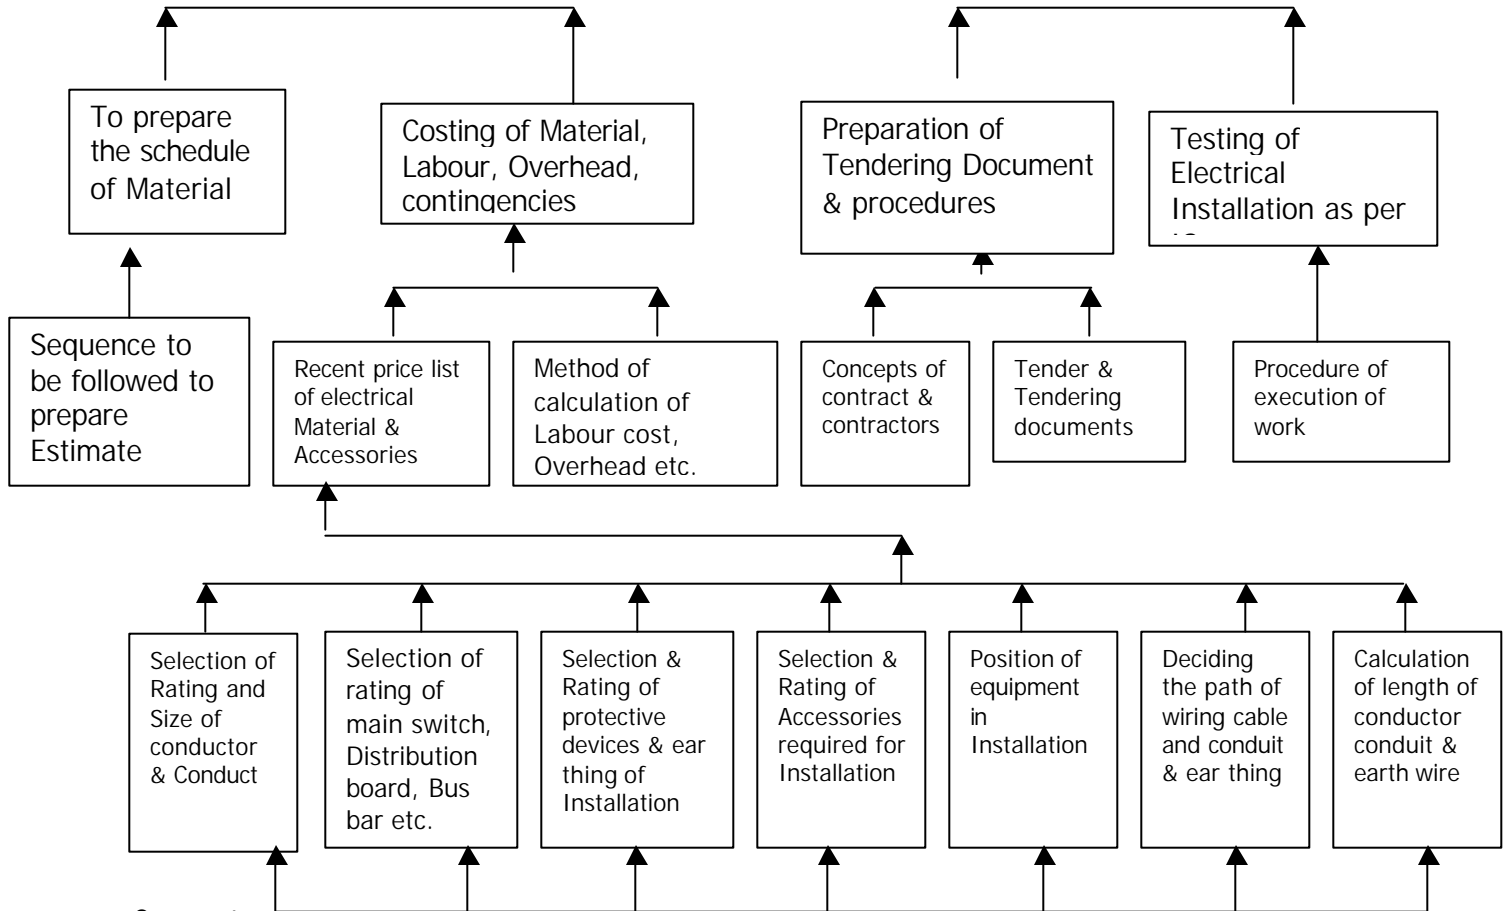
To prepare the schedule of Material

Costing of Material, Labour, Overhead, contingencies

Preparation of Tendering Document & procedures

Testing of Electrical Installation as per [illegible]

Sequence to be followed to prepare Estimate

Recent price list of electrical Material & Accessories

Method of calculation of Labour cost, Overhead etc.

Concepts of contract & contractors

Tender & Tendering documents

Procedure of execution of work

Selection of Rating and Size of conductor & Conduct

Selection of rating of main switch, Distribution board, Bus bar etc.

Selection & Rating of protective devices & ear thing of Installation

Selection & Rating of Accessories required for Installation

Position of equipment in Installation

Deciding the path of wiring cable and conduit & ear thing

Calculation of length of conductor conduit & earth wire

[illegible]